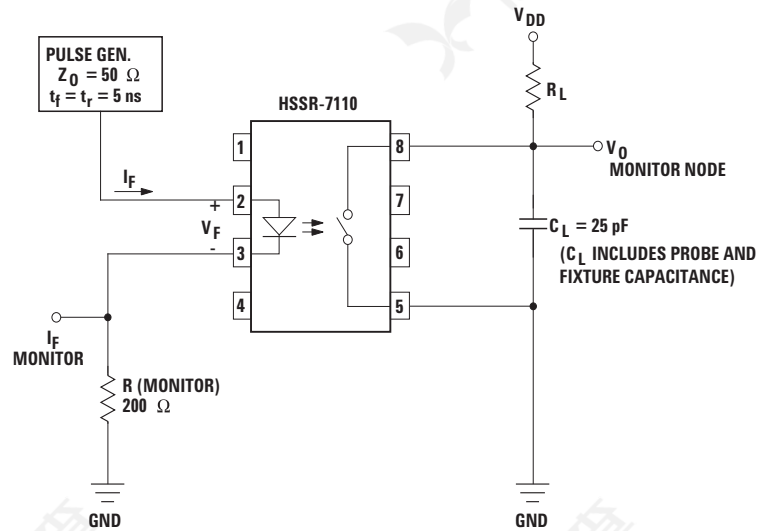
PULSE GEN.
$Z_O = 50\ \Omega$
$t_f = t_r = 5$ ns

$V_{DD}$

$R_L$

HSSR-7110

1
2
3
4
8
7
6
5

$I_F$

+
$V_F$
-

$V_O$
MONITOR NODE

$C_L = 25$ pF
($C_L$ INCLUDES PROBE AND FIXTURE CAPACITANCE)

$I_F$
MONITOR

R (MONITOR)
200 $\Omega$

GND

GND